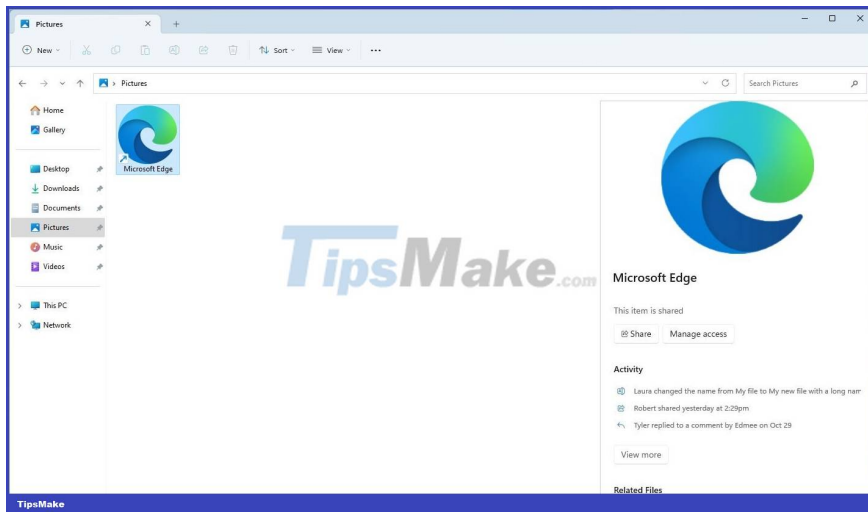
Pictures
New
Sort
View
...
Pictures
Search Pictures
Home
Gallery
Desktop
Downloads
Documents
Pictures
Music
Videos
This PC
Network
Microsoft Edge
TipsMake.com
Microsoft Edge
This item is shared
Share
Manage access
Activity
Laura changed the name from My file to My new file with a long nam
Robert shared yesterday at 2:29pm
Tyler replied to a comment by Edmee on Oct 29
View more
Related Files
TipsMake